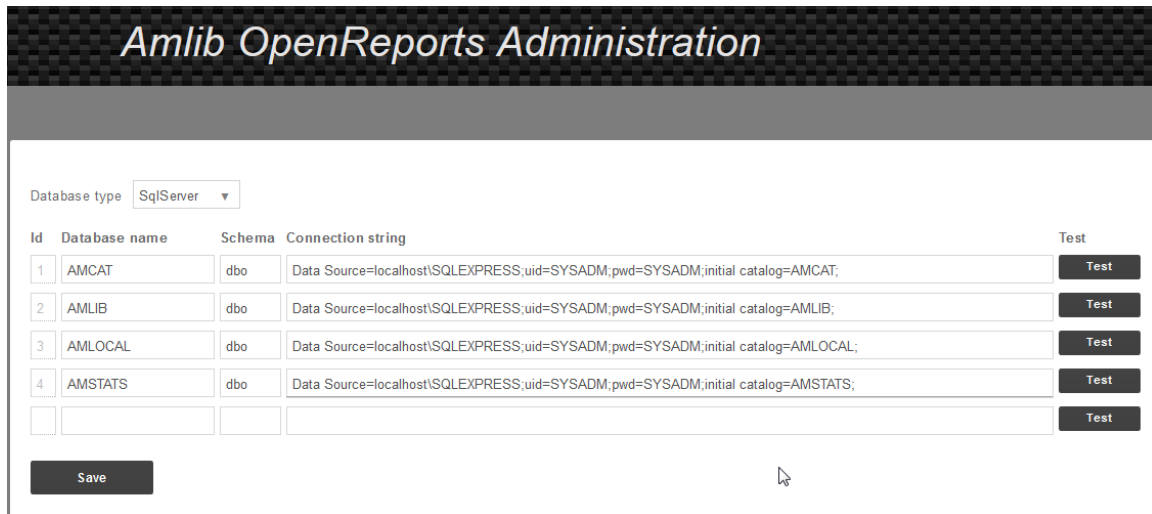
Amlib OpenReports Administration

Database type SqlServer ▼

| Id | Database name | Schema | Connection string | Test |
|---|---|---|---|---|
| 1 | AMCAT | dbo | Data Source=localhost\SQLEXPRESS;uid=SYSADM;pwd=SYSADM;initial catalog=AMCAT; | Test |
| 2 | AMLIB | dbo | Data Source=localhost\SQLEXPRESS;uid=SYSADM;pwd=SYSADM;initial catalog=AMLIB; | Test |
| 3 | AMLOCAL | dbo | Data Source=localhost\SQLEXPRESS;uid=SYSADM;pwd=SYSADM;initial catalog=AMLOCAL; | Test |
| 4 | AMSTATS | dbo | Data Source=localhost\SQLEXPRESS;uid=SYSADM;pwd=SYSADM;initial catalog=AMSTATS; | Test |
| | | | | Test |

Save